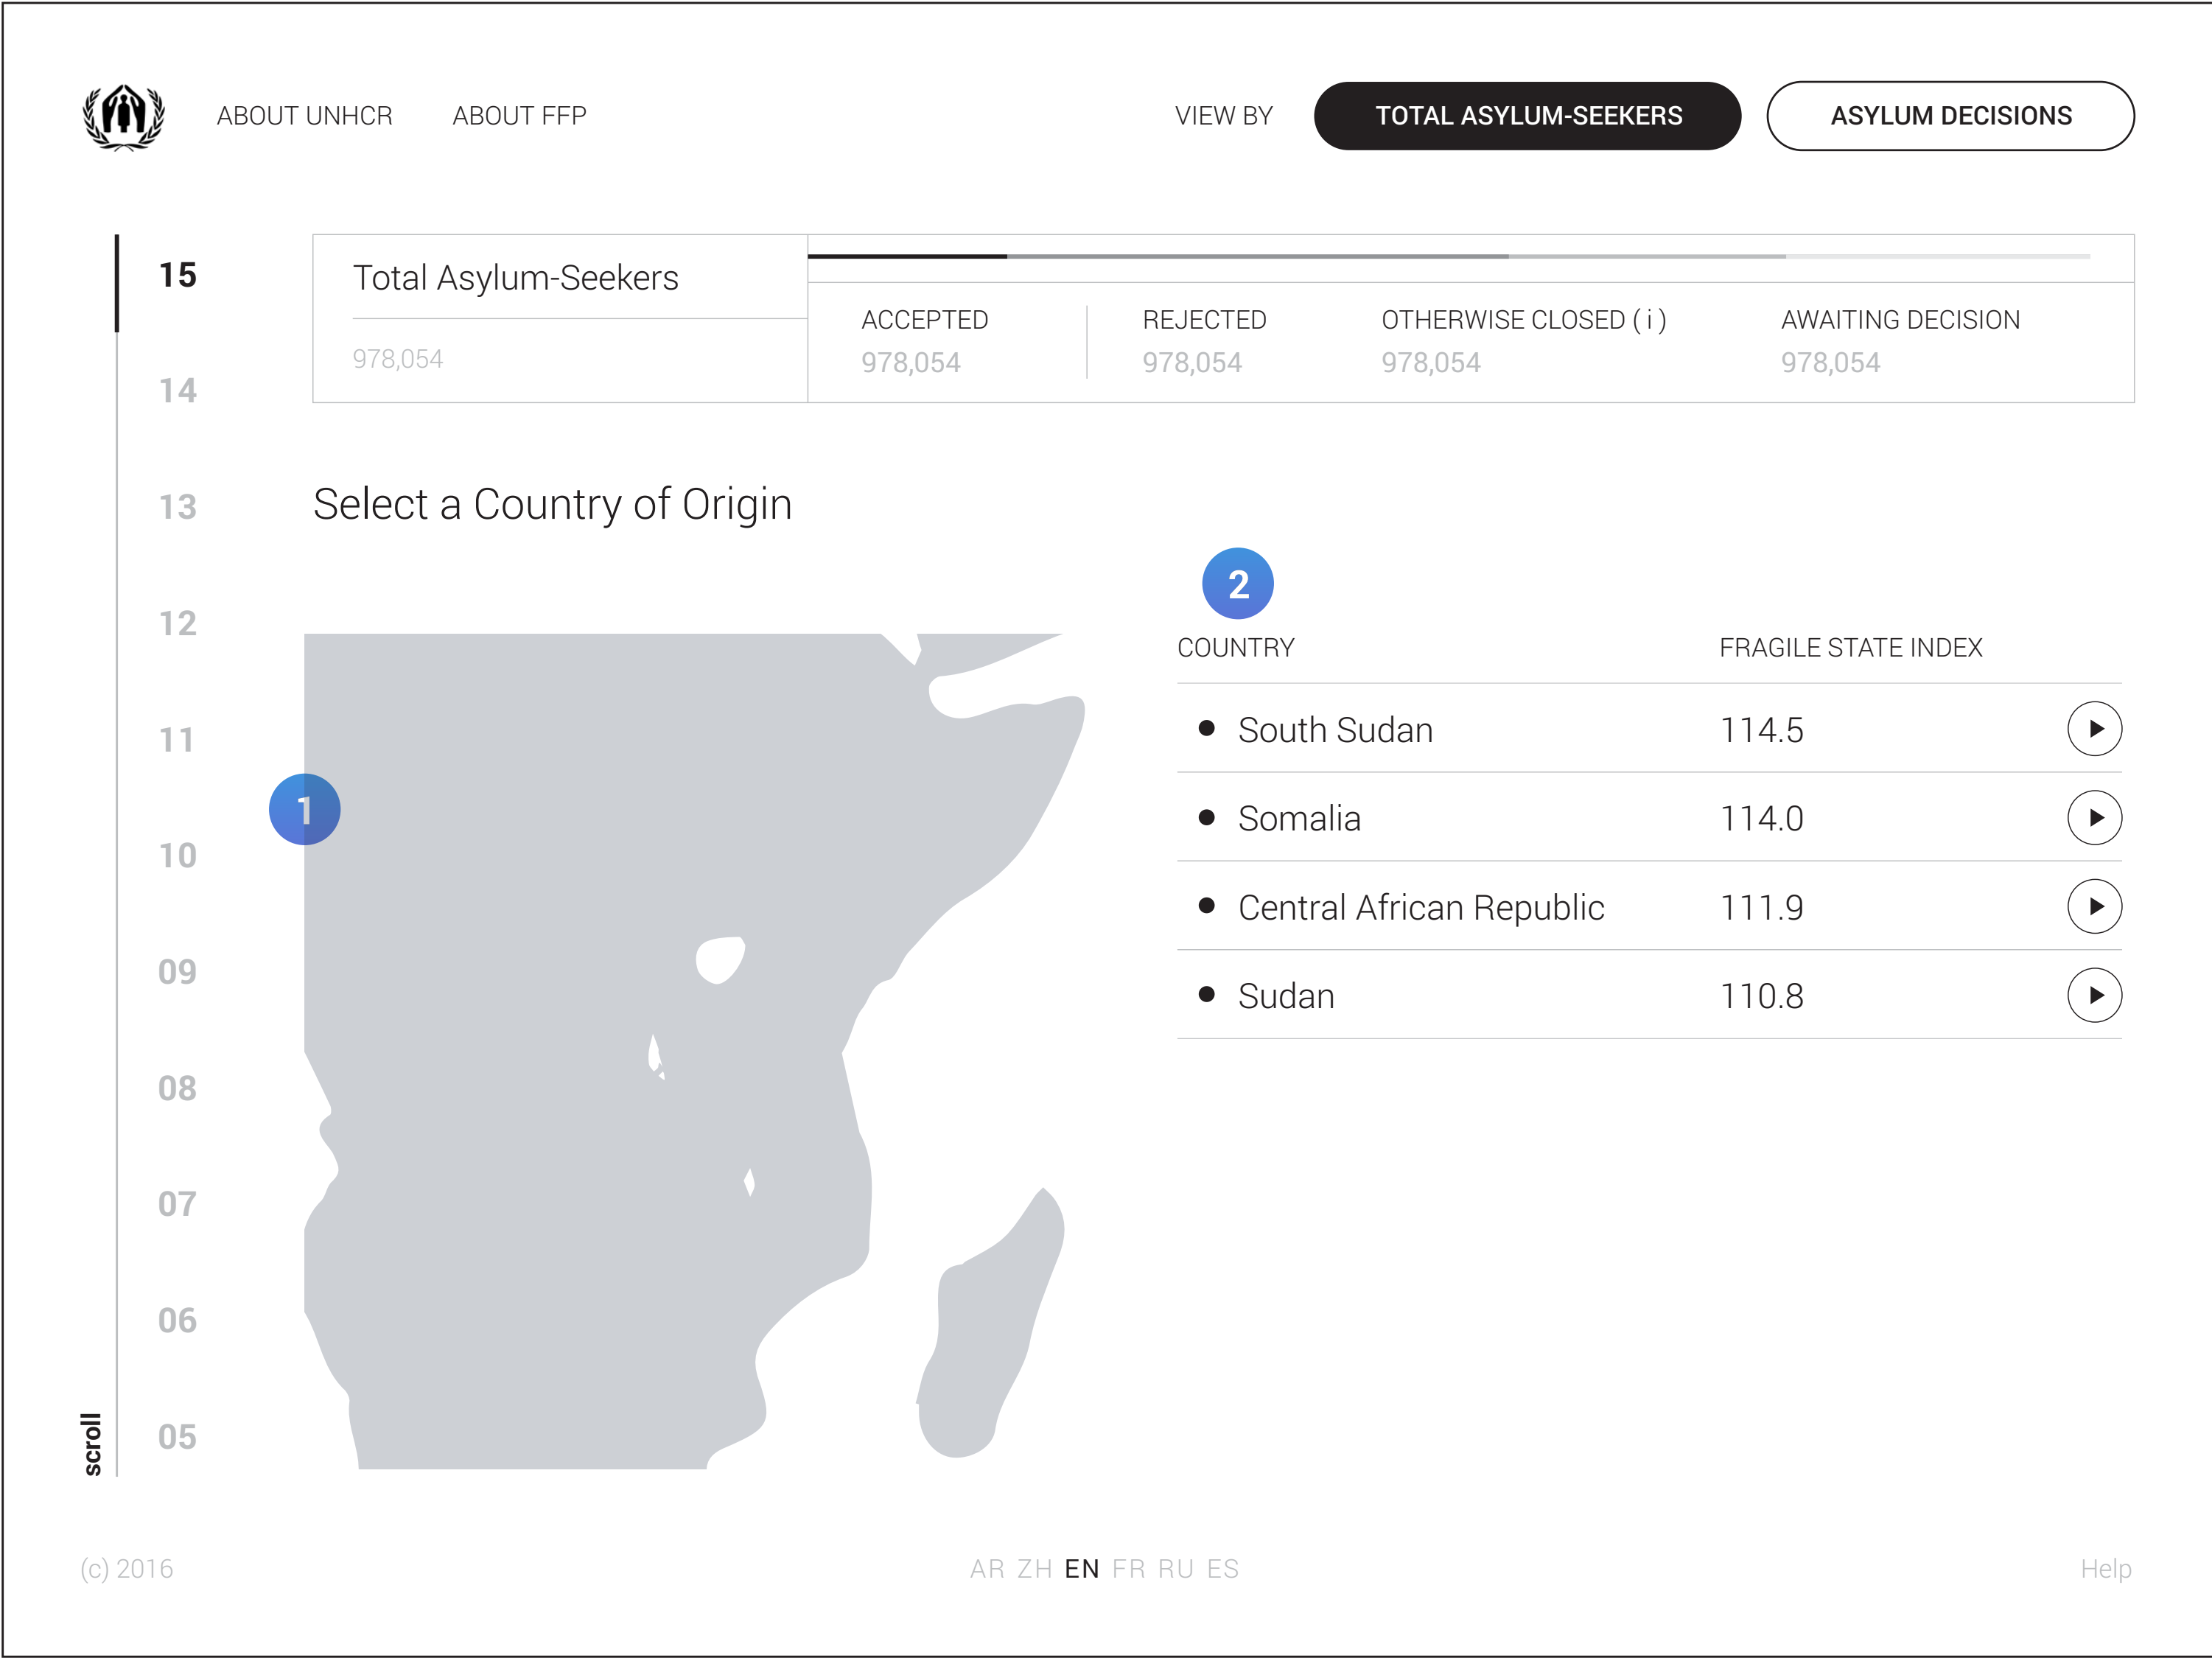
ABOUT UNHCR ABOUT FFP

VIEW BY TOTAL ASYLUM-SEEKERS ASYLUM DECISIONS

15
14
13
12
11
10
09
08
07
06
05
scroll

Total Asylum-Seekers
978,054

ACCEPTED 978,054
REJECTED 978,054
OTHERWISE CLOSED ( i ) 978,054
AWAITING DECISION 978,054

Select a Country of Origin

1

2

| COUNTRY | FRAGILE STATE INDEX |
|---|---|
| South Sudan | 114.5 |
| Somalia | 114.0 |
| Central African Republic | 111.9 |
| Sudan | 110.8 |

(c) 2016

AR ZH EN FR RU ES

Help